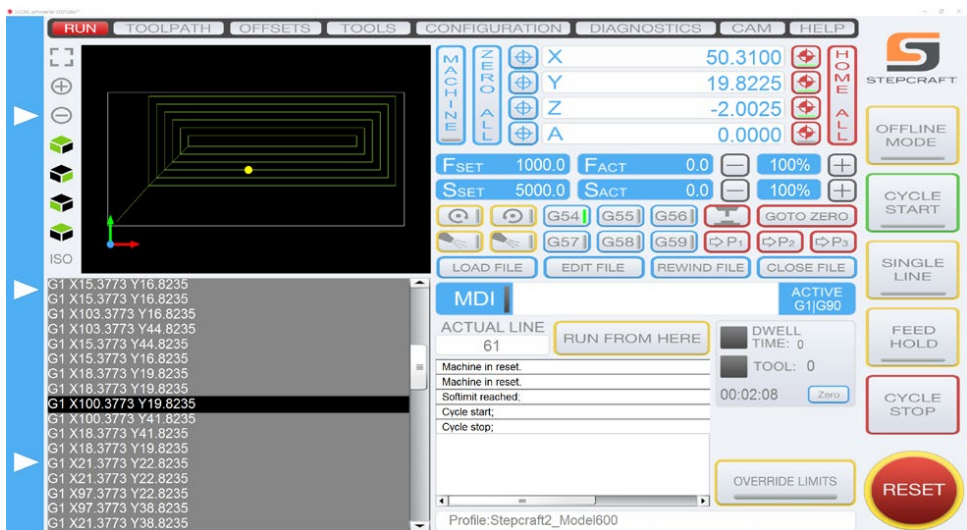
UCCNC software for STEPCRAFT

RUN TOOLPATH OFFSETS TOOLS CONFIGURATION DIAGNOSTICS CAM HELP

ISO

MACHINE

ZERO ALL

X 50.3100
Y 19.8225
Z -2.0025
A 0.0000

HOME ALL

FSET 1000.0 FACT 0.0 100%
SSET 5000.0 SACT 0.0 100%

G54 G55 G56 GOTO ZERO
G57 G58 G59 P1 P2 P3

LOAD FILE EDIT FILE REWIND FILE CLOSE FILE

MDI

ACTIVE G1|G90

ACTUAL LINE
61

RUN FROM HERE

DWELL TIME: 0
TOOL: 0
00:02:08 Zero

G1 X15.3773 Y16.8235
G1 X15.3773 Y16.8235
G1 X103.3773 Y16.8235
G1 X103.3773 Y44.8235
G1 X15.3773 Y44.8235
G1 X15.3773 Y16.8235
G1 X18.3773 Y19.8235
G1 X18.3773 Y19.8235
G1 X100.3773 Y19.8235
G1 X100.3773 Y41.8235
G1 X18.3773 Y41.8235
G1 X18.3773 Y19.8235
G1 X21.3773 Y22.8235
G1 X21.3773 Y22.8235
G1 X97.3773 Y22.8235
G1 X97.3773 Y38.8235
G1 X21.3773 Y38.8235

Machine in reset.
Machine in reset.
Softlimit reached;
Cycle start;
Cycle stop;

OVERRIDE LIMITS

Profile:Stepcraft2_Model600

STEPCRAFT

OFFLINE MODE

CYCLE START

SINGLE LINE

FEED HOLD

CYCLE STOP

RESET